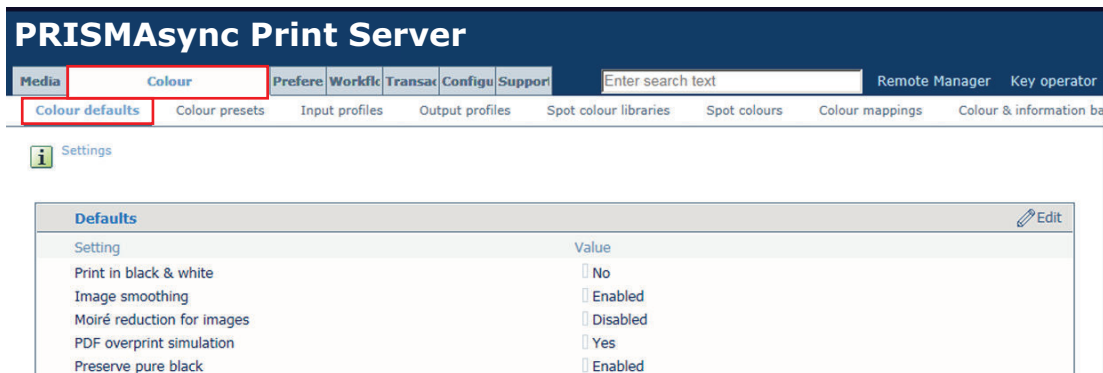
PRISMAsync Print Server

Media | Colour | Prefere | Workflc | Transac | Configu | Support | Enter search text | Remote Manager | Key operator

Colour defaults | Colour presets | Input profiles | Output profiles | Spot colour libraries | Spot colours | Colour mappings | Colour & information ba

Settings

Defaults

Edit

| Setting | Value |
|---|---|
| Print in black & white | No |
| Image smoothing | Enabled |
| Moiré reduction for images | Disabled |
| PDF overprint simulation | Yes |
| Preserve pure black | Enabled |